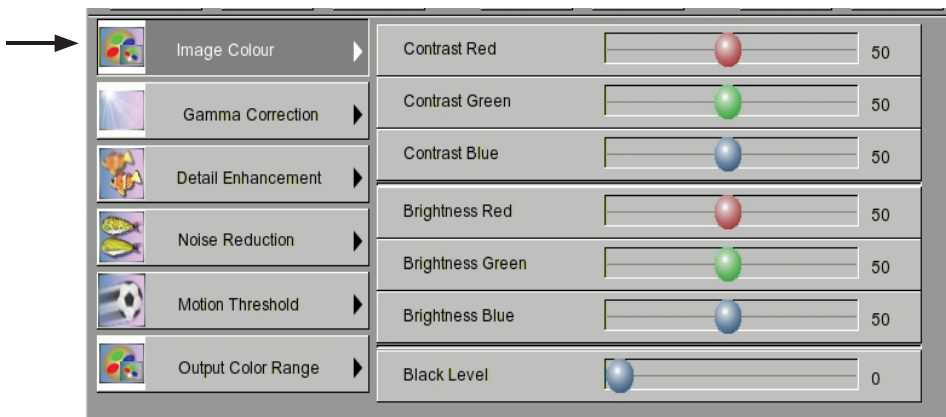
Image Colour
Gamma Correction
Detail Enhancement
Noise Reduction
Motion Threshold
Output Color Range

| | |
|---|---|
| Contrast Red | 50 |
| Contrast Green | 50 |
| Contrast Blue | 50 |
| Brightness Red | 50 |
| Brightness Green | 50 |
| Brightness Blue | 50 |
| Black Level | 0 |